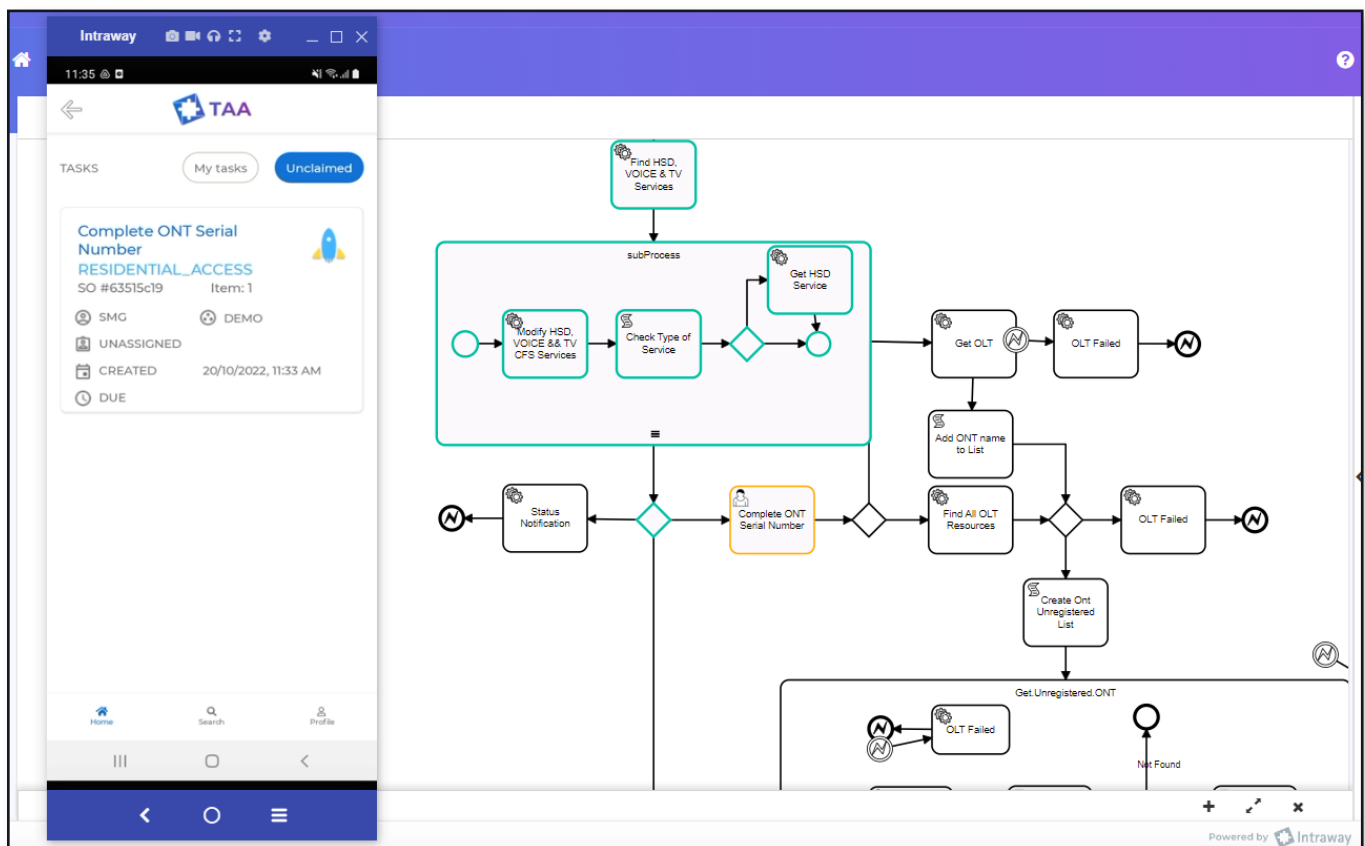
Intraway

11:35

TAA

TASKS My tasks Unclaimed

Complete ONT Serial Number
RESIDENTIAL_ACCESS
SO #63515c19 Item: 1
SMG DEMO
UNASSIGNED
CREATED 20/10/2022, 11:33 AM
DUE

Home Search Profile

Find HSD, VOICE & TV Services

subProcess

Modify HSD, VOICE && TV CFS Services

Check Type of Service

Get HSD Service

Get OLT

OLT Failed

Add ONT name to List

Status Notification

Complete ONT Serial Number

Find All OLT Resources

OLT Failed

Create Ont Unregistered List

Get.Unregistered.ONT

OLT Failed

Not Found

Powered by Intraway